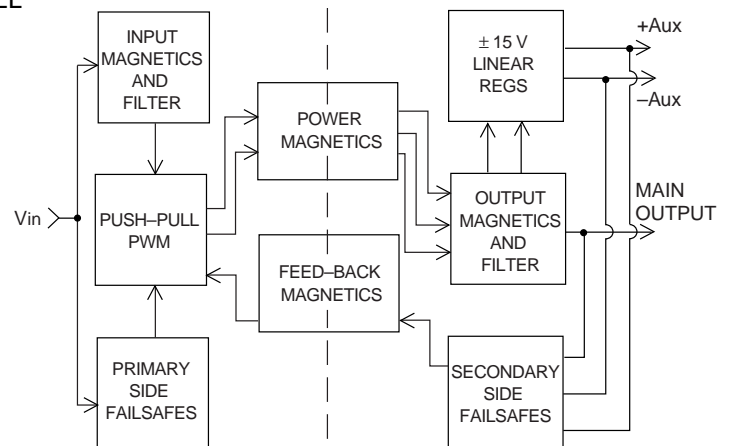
INPUT MAGNETICS AND FILTER

POWER MAGNETICS

± 15 V LINEAR REGS

+Aux

–Aux

MAIN OUTPUT

Vin

PUSH–PULL PWM

OUTPUT MAGNETICS AND FILTER

FEED–BACK MAGNETICS

PRIMARY SIDE FAILSAFES

SECONDARY SIDE FAILSAFES